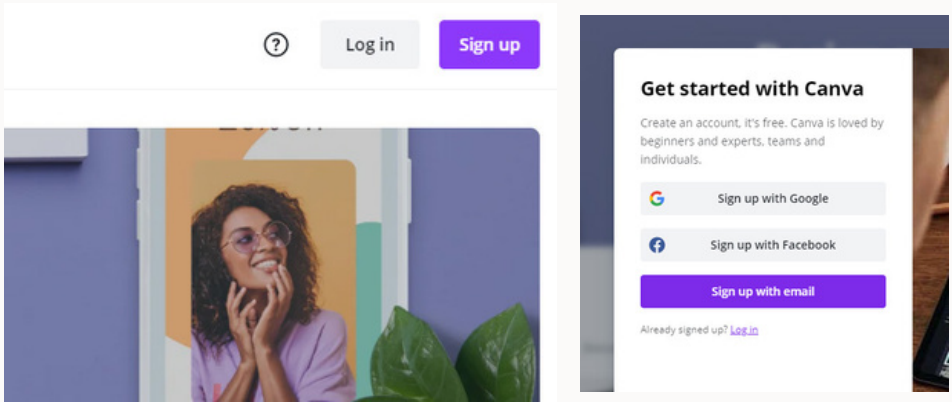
?
Log in
Sign up

Get started with Canva

Create an account, it's free. Canva is loved by beginners and experts, teams and individuals.

Sign up with Google

Sign up with Facebook

Sign up with email

Already signed up? Log in